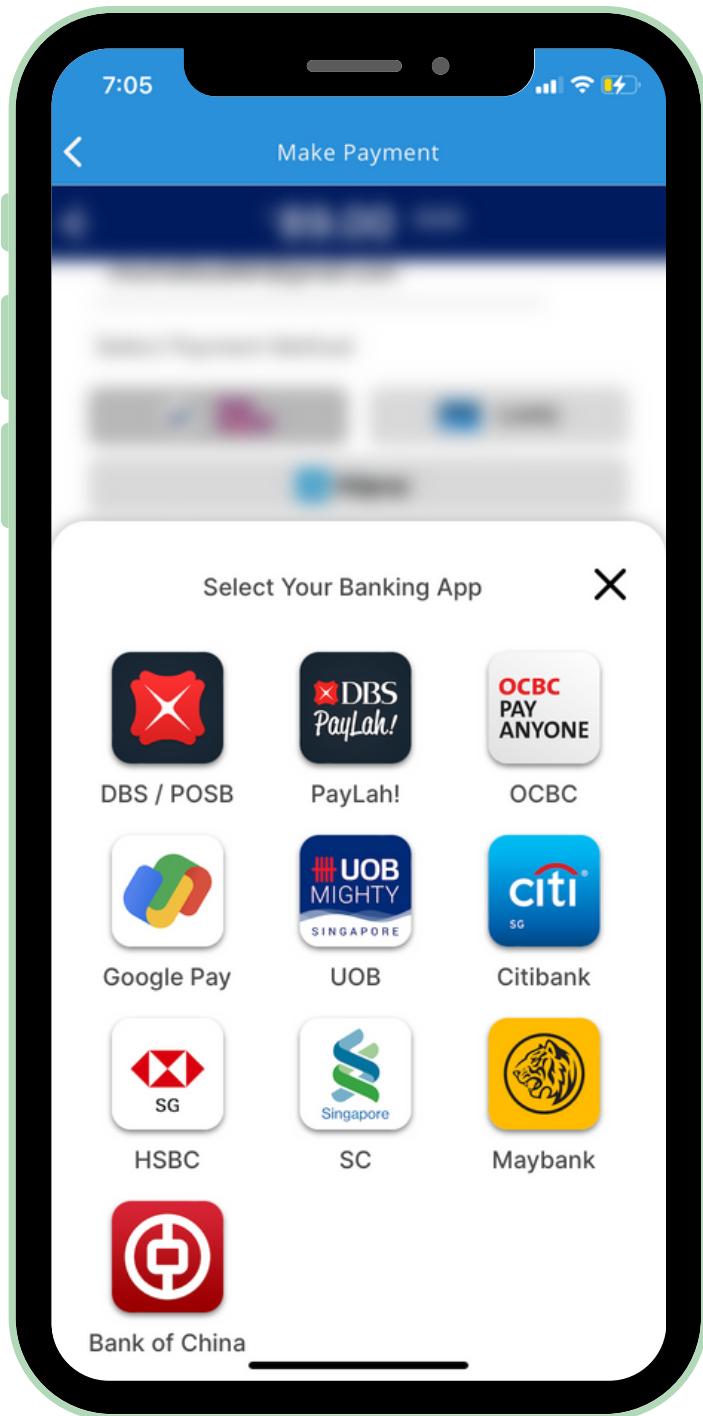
7:05

Make Payment

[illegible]

Select Your Banking App

DBS PayLah!

OCBC PAY ANYONE

DBS / POSB

PayLah!

OCBC

UOB MIGHTY SINGAPORE

citi SG

Google Pay

UOB

Citibank

SG

Singapore

HSBC

SC

Maybank

Bank of China